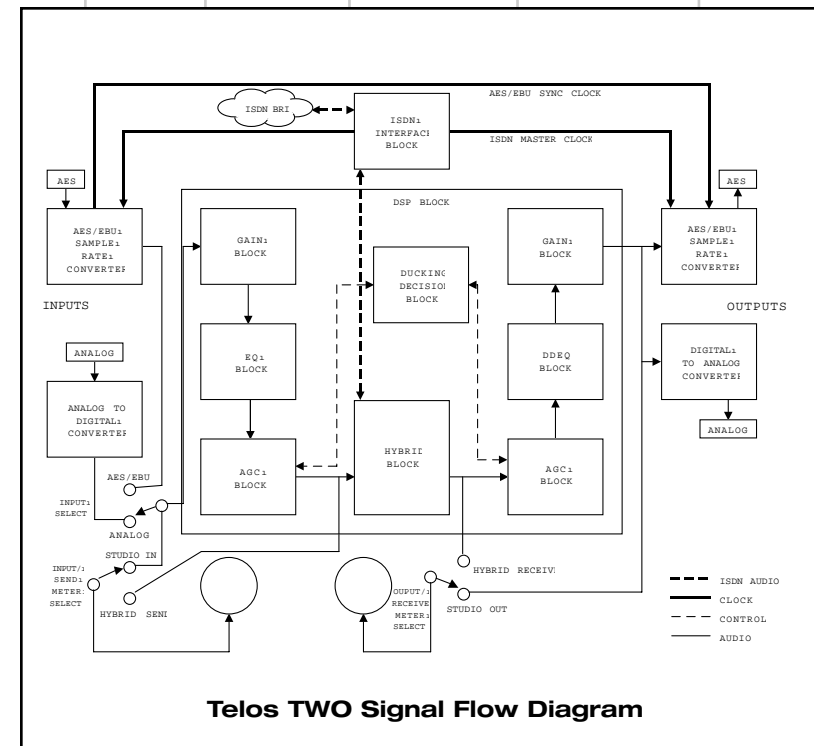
AES/EBU SYNC CLOCK

ISDN BRI

ISDN₁ INTERFACE BLOCK

ISDN MASTER CLOCK

AES

AES

DSP BLOCK

AES/EBU₁ SAMPLE₁ RATE₁ CONVERTER

GAIN₁ BLOCK

GAIN₁ BLOCK

AES/EBU₁ SAMPLE₁ RATE₁ CONVERTER

DUCKING DECISION BLOCK

INPUTS

OUTPUTS

ANALOG

EQ₁ BLOCK

DDEQ BLOCK

DIGITAL₁ TO ANALOG CONVERTER

ANALOG TO DIGITAL₁ CONVERTER

ANALOG

HYBRID BLOCK

AES/EBU

AGC₁ BLOCK

AGC₁ BLOCK

INPUT₁ SELECT

ANALOG

STUDIO IN

INPUT/₁ SEND₁ METER₁ SELECT

HYBRID SEND

OUPUT/₁ RECEIVE METER₁ SELECT

STUDIO OUT

HYBRID RECEIVE

ISDN AUDIO

CLOCK

CONTROL

AUDIO

Telos TWO Signal Flow Diagram